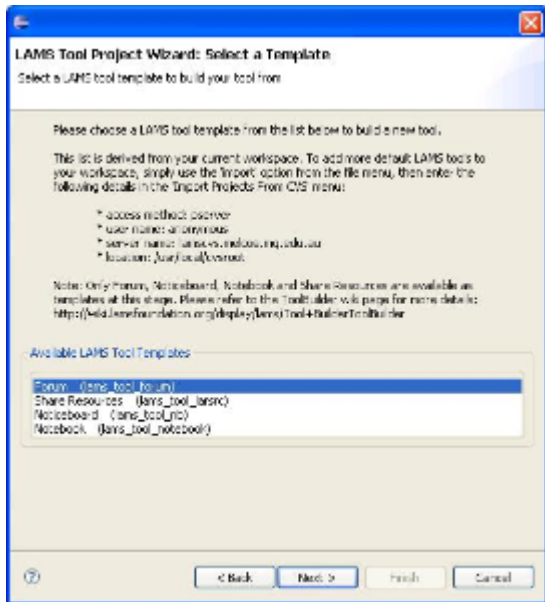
LAMS Tool Project Wizard: Select a Template

Select a LAMS tool template to build your tool from

Please choose a LAMS tool template from the list below to build a new tool.

This list is derived from your current workspace. To add more default LAMS tools to your workspace, simply use the 'Import' option from the file menu, then enter the following details in the 'Import Projects From CVS' menu:

* access method: pserver
* user name: anonymous
* server name: lamscvs.melcoe.mq.edu.au
* location: /usr/local/cvsroot

Note: Only Forum, Noticeboard, Notebook and Share Resources are available as templates at this stage. Please refer to the ToolBuilder wiki page for more details: http://wiki.lamsfoundation.org/display/lams/Tool+Builder#ToolBuilder

Available LAMS Tool Templates

Forum (lams_tool_forum)
Share Resources (lams_tool_larsrc)
Noticeboard (lams_tool_nb)
Notebook (lams_tool_notebook)

< Back | Next > | Finish | Cancel